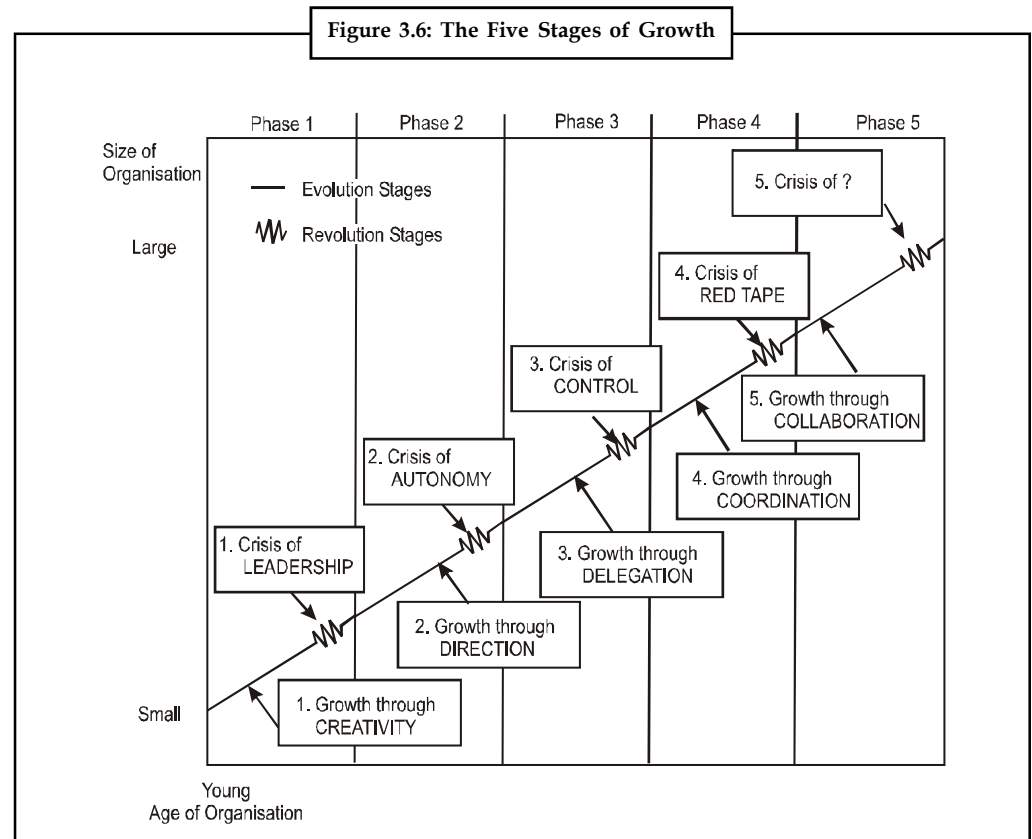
Figure 3.6: The Five Stages of Growth

Phase 1
Phase 2
Phase 3
Phase 4
Phase 5

Size of Organisation

Large

Small

Evolution Stages
Revolution Stages

5. Crisis of ?

4. Crisis of RED TAPE

3. Crisis of CONTROL

5. Growth through COLLABORATION

2. Crisis of AUTONOMY

4. Growth through COORDINATION

1. Crisis of LEADERSHIP

3. Growth through DELEGATION

2. Growth through DIRECTION

1. Growth through CREATIVITY

Young
Age of Organisation